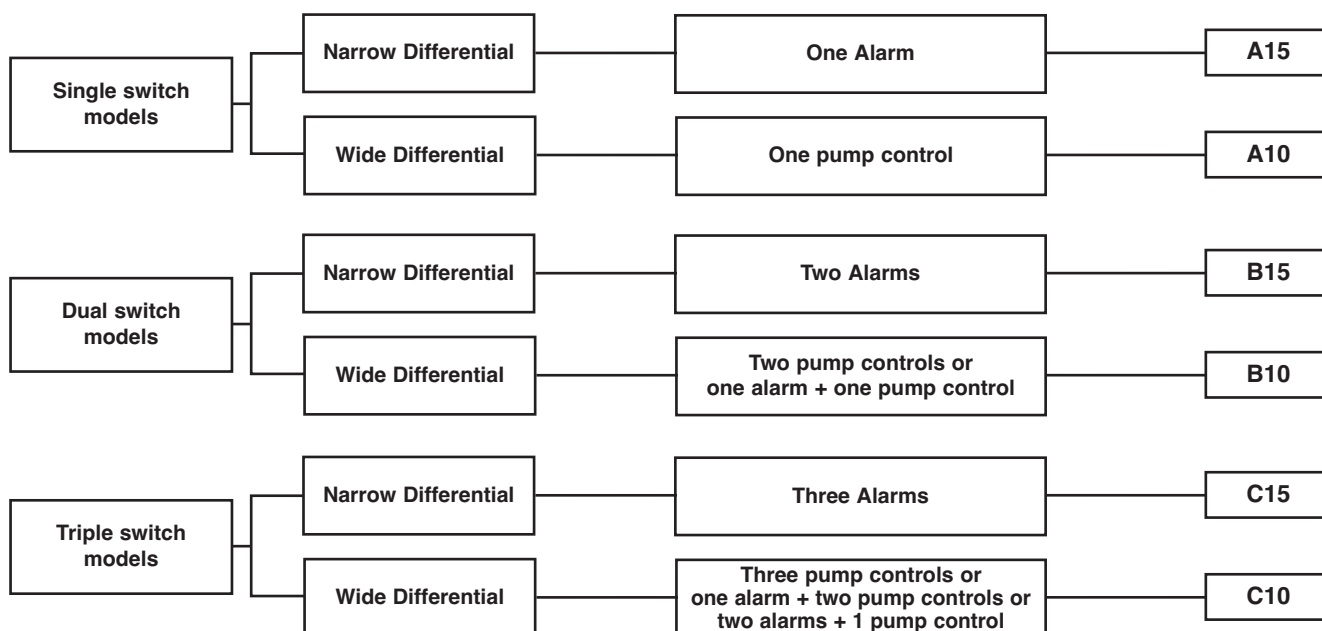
Single switch models

Narrow Differential

One Alarm

A15

Wide Differential

One pump control

A10

Dual switch models

Narrow Differential

Two Alarms

B15

Wide Differential

Two pump controls or one alarm + one pump control

B10

Triple switch models

Narrow Differential

Three Alarms

C15

Wide Differential

Three pump controls or one alarm + two pump controls or two alarms + 1 pump control

C10